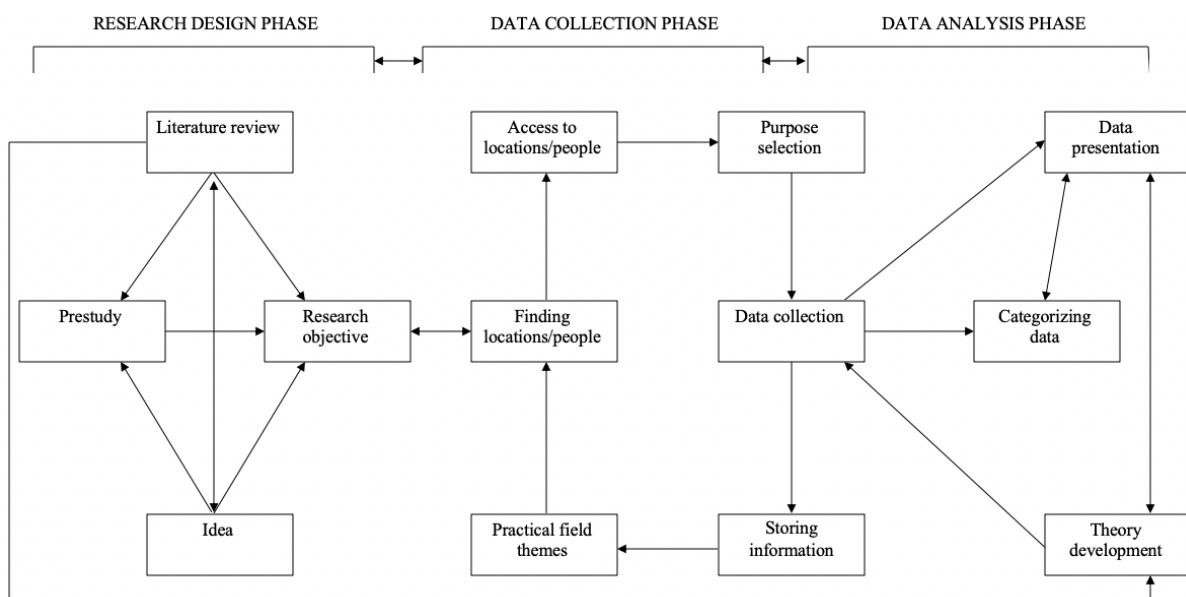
RESEARCH DESIGN PHASE

DATA COLLECTION PHASE

DATA ANALYSIS PHASE

Literature review

Access to locations/people

Purpose selection

Data presentation

Prestudy

Research objective

Finding locations/people

Data collection

Categorizing data

Idea

Practical field themes

Storing information

Theory development